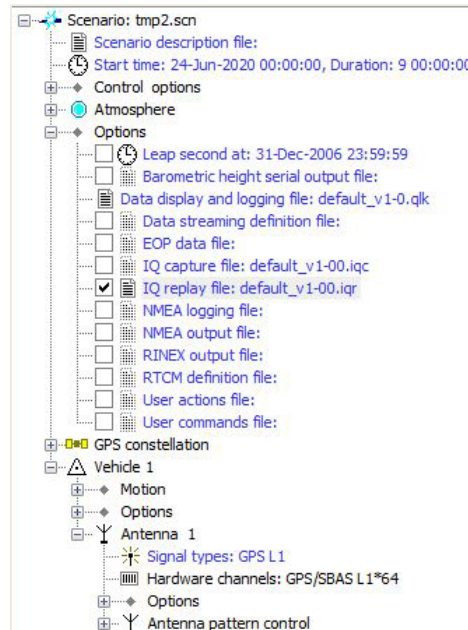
Scenario: tmp2.scn
Scenario description file:
Start time: 24-Jun-2020 00:00:00, Duration: 9 00:00:00
Control options
Atmosphere
Options
Leap second at: 31-Dec-2006 23:59:59
Barometric height serial output file:
Data display and logging file: default_v1-0.qlk
Data streaming definition file:
EOP data file:
IQ capture file: default_v1-00.iqc
IQ replay file: default_v1-00.iqr
NMEA logging file:
NMEA output file:
RINEX output file:
RTCM definition file:
User actions file:
User commands file:
GPS constellation
Vehicle 1
Motion
Options
Antenna 1
Signal types: GPS L1
Hardware channels: GPS/SBAS L1*64
Options
Antenna pattern control